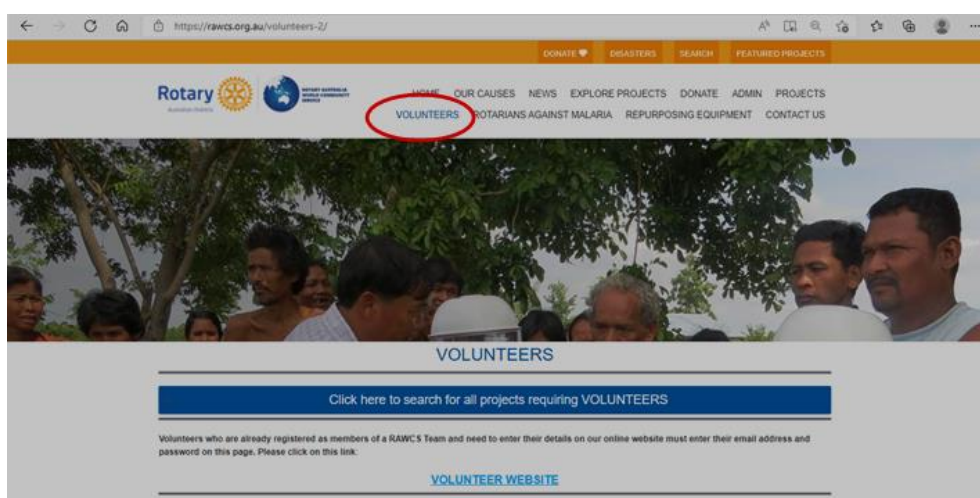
https://rawcs.org.au/volunteers-2/

DONATE ♥ DISASTERS SEARCH FEATURED PROJECTS

Rotary Australia District

ROTARY AUSTRALIA WORLD COMMUNITY SERVICE

HOME OUR CAUSES NEWS EXPLORE PROJECTS DONATE ADMIN PROJECTS

VOLUNTEERS ROTARIANS AGAINST MALARIA REPURPOSING EQUIPMENT CONTACT US

VOLUNTEERS

Click here to search for all projects requiring VOLUNTEERS

Volunteers who are already registered as members of a RAWCS Team and need to enter their details on our online website must enter their email address and password on this page. Please click on this link:

VOLUNTEER WEBSITE